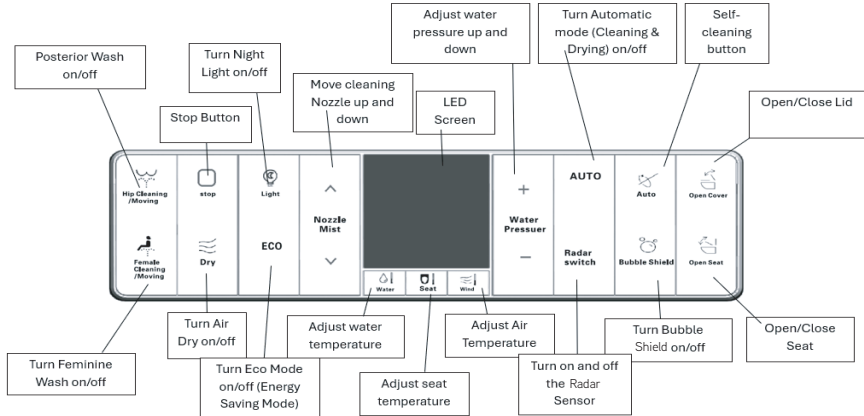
Posterior Wash on/off

Stop Button

Turn Night Light on/off

Move cleaning Nozzle up and down

LED Screen

Adjust water pressure up and down

Turn Automatic mode (Cleaning & Drying) on/off

Self-cleaning button

Open/Close Lid

Hip Cleaning /Moving

stop

Light

Nozzle Mist

+

Water Pressuer

−

AUTO

Auto

Open Cover

Female Cleaning /Moving

Dry

ECO

Water

Seat

Wind

Radar switch

Bubble Shield

Open Seat

Turn Air Dry on/off

Adjust water temperature

Adjust Air Temperature

Turn Bubble Shield on/off

Open/Close Seat

Turn Feminine Wash on/off

Turn Eco Mode on/off (Energy Saving Mode)

Adjust seat temperature

Turn on and off the Radar Sensor